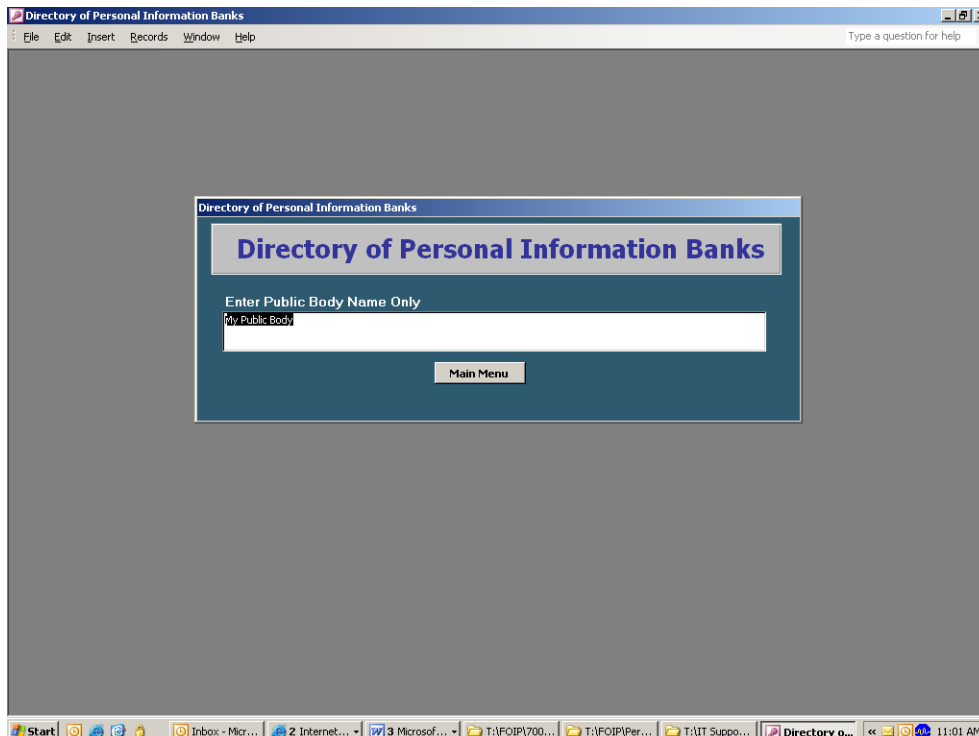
Directory of Personal Information Banks

File Edit Insert Records Window Help

Type a question for help

Directory of Personal Information Banks

Directory of Personal Information Banks

Enter Public Body Name Only

My Public Body

Main Menu

Start

Inbox - Micr...

2 Internet...

3 Microsof...

T:\FOIP\700...

T:\FOIP\Per...

T:\IT Suppo...

Directory o...

11:01 AM